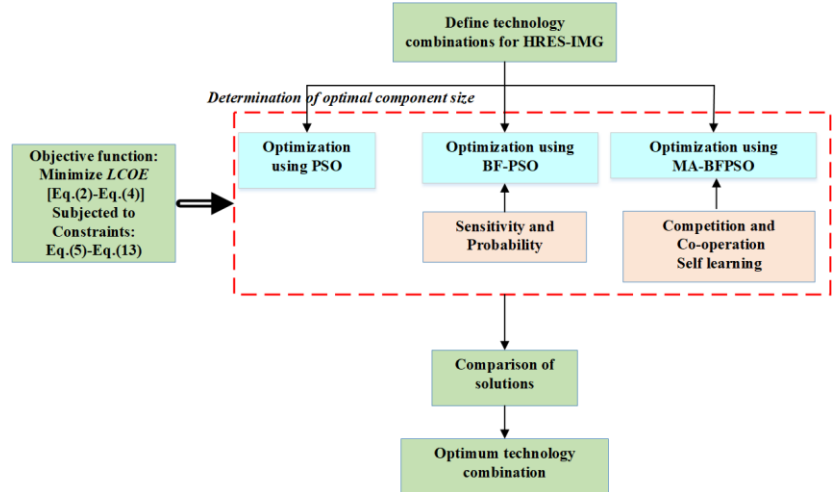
Define technology combinations for HRES-IMG

Determination of optimal component size

Objective function: Minimize LCOE [Eq.(2)-Eq.(4)] Subjected to Constraints: Eq.(5)-Eq.(13)

Optimization using PSO

Optimization using BF-PSO

Sensitivity and Probability

Optimization using MA-BFPSO

Competition and Co-operation Self learning

Comparison of solutions

Optimum technology combination